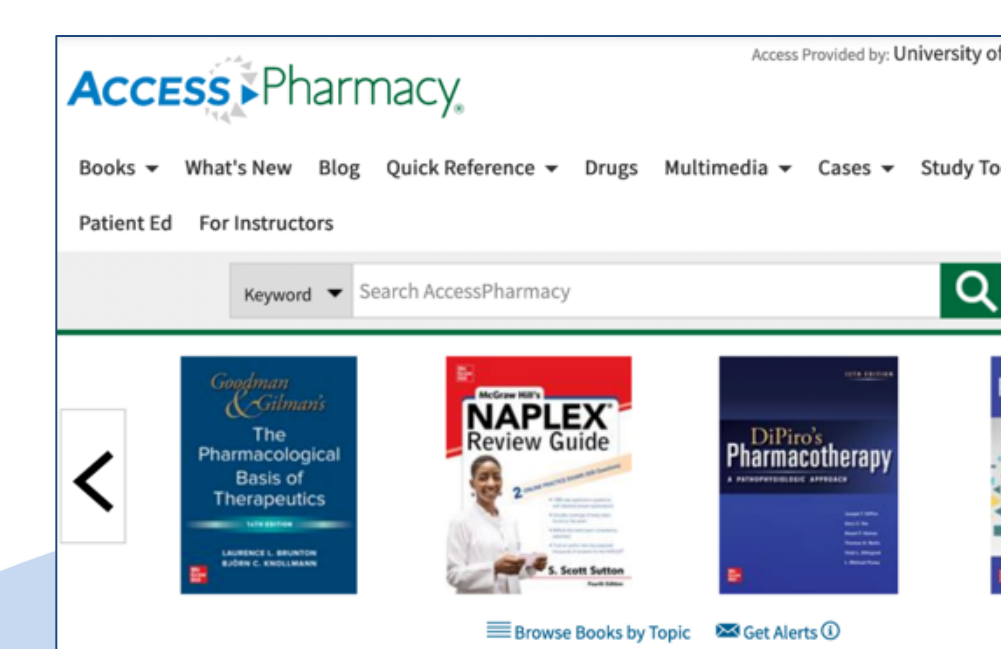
Access Provided by: University of

AccessPharmacy

Books What's New Blog Quick Reference Drugs Multimedia Cases Study To

Patient Ed For Instructors

Keyword Search AccessPharmacy

Goodman & Gilman's The Pharmacological Basis of Therapeutics 14TH EDITION LAURENCE L. BRUNTON BJÖRN C. KNOLLMANN

McGraw Hill's NAPLEX Review Guide S. Scott Sutton

DiPiro's Pharmacotherapy A PATHOPHYSIOLOGIC APPROACH

Browse Books by Topic Get Alerts